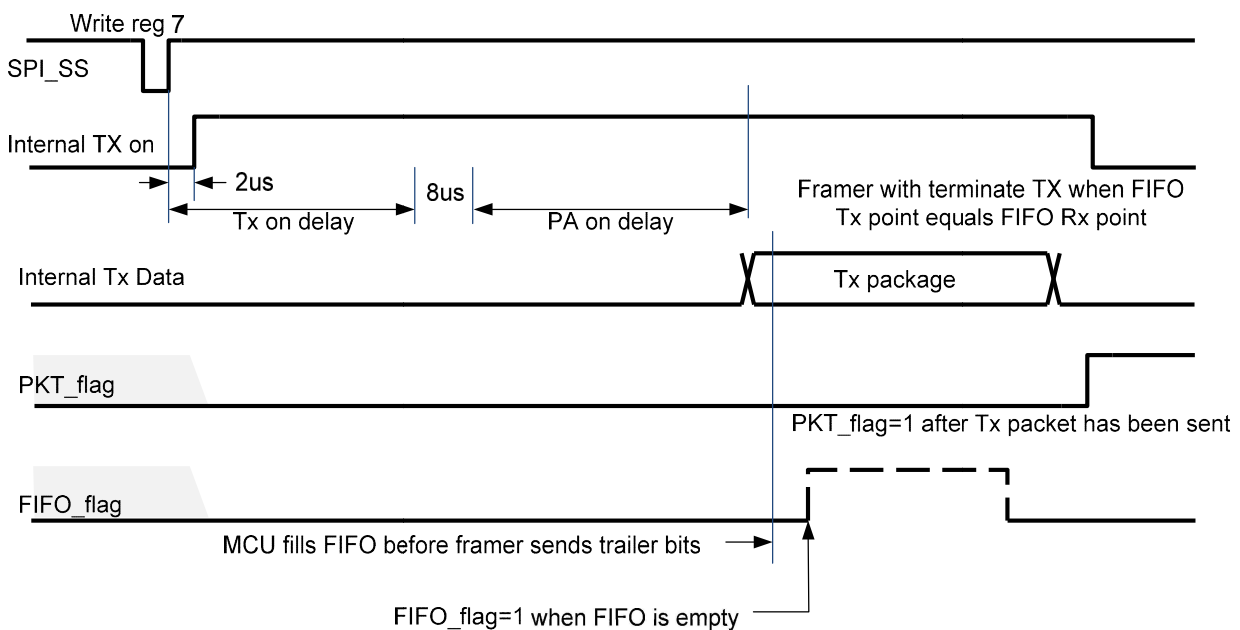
Write reg 7

SPI_SS

Internal TX on

2us

8us

Tx on delay

PA on delay

Framer with terminate TX when FIFO Tx point equals FIFO Rx point

Internal Tx Data

Tx package

PKT_flag

PKT_flag=1 after Tx packet has been sent

FIFO_flag

MCU fills FIFO before framer sends trailer bits

FIFO_flag=1 when FIFO is empty